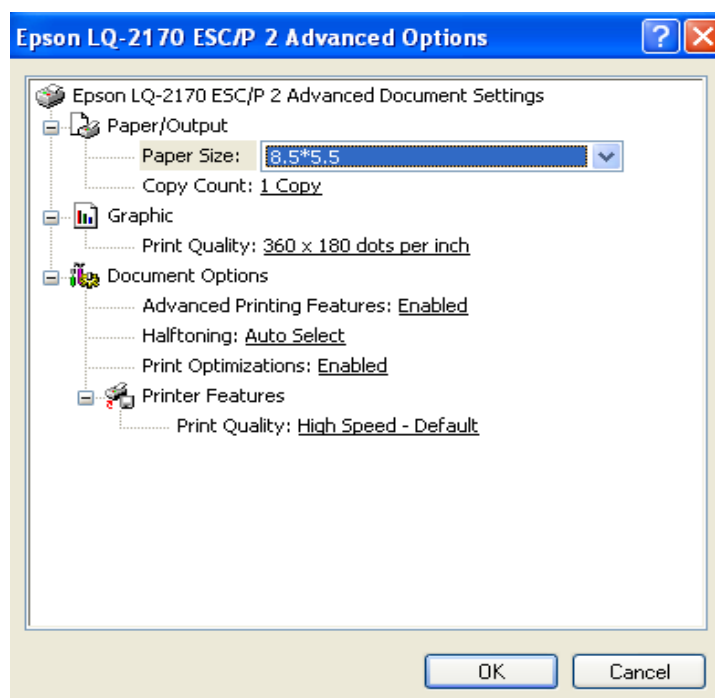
Epson LQ-2170 ESC/P 2 Advanced Options

Epson LQ-2170 ESC/P 2 Advanced Document Settings

Paper/Output

Paper Size: 8.5*5.5

Copy Count: 1 Copy

Graphic

Print Quality: 360 x 180 dots per inch

Document Options

Advanced Printing Features: Enabled

Halftoning: Auto Select

Print Optimizations: Enabled

Printer Features

Print Quality: High Speed - Default

OK

Cancel